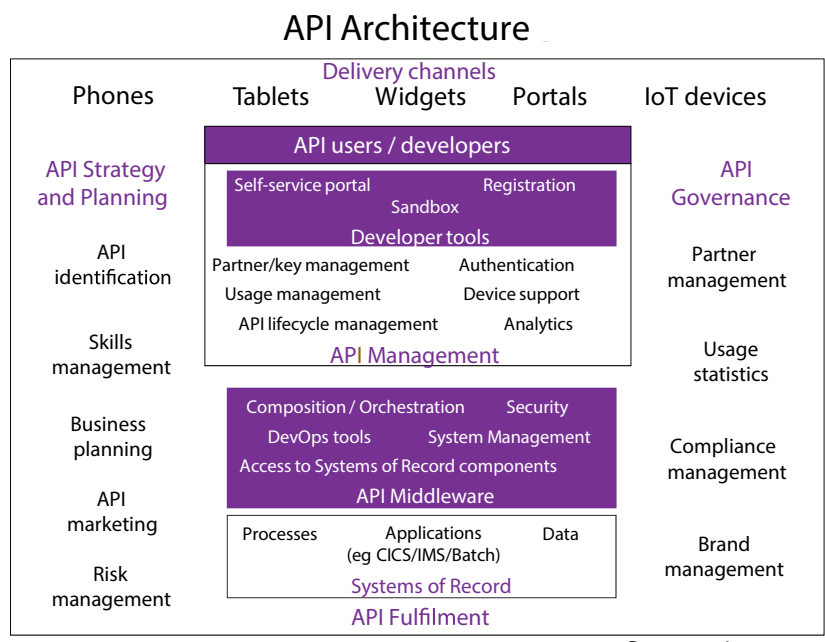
API Architecture

Delivery channels

Phones Tablets Widgets Portals IoT devices

API Strategy and Planning

API identification

Skills management

Business planning

API marketing

Risk management

API users / developers

Self-service portal Registration
Sandbox
Developer tools

Partner/key management Authentication
Usage management Device support
API lifecycle management Analytics

API Management

Composition / Orchestration Security
DevOps tools System Management
Access to Systems of Record components
API Middleware

Processes Applications (eg CICS/IMS/Batch) Data
Systems of Record

API Fulfilment

API Governance

Partner management

Usage statistics

Compliance management

Brand management